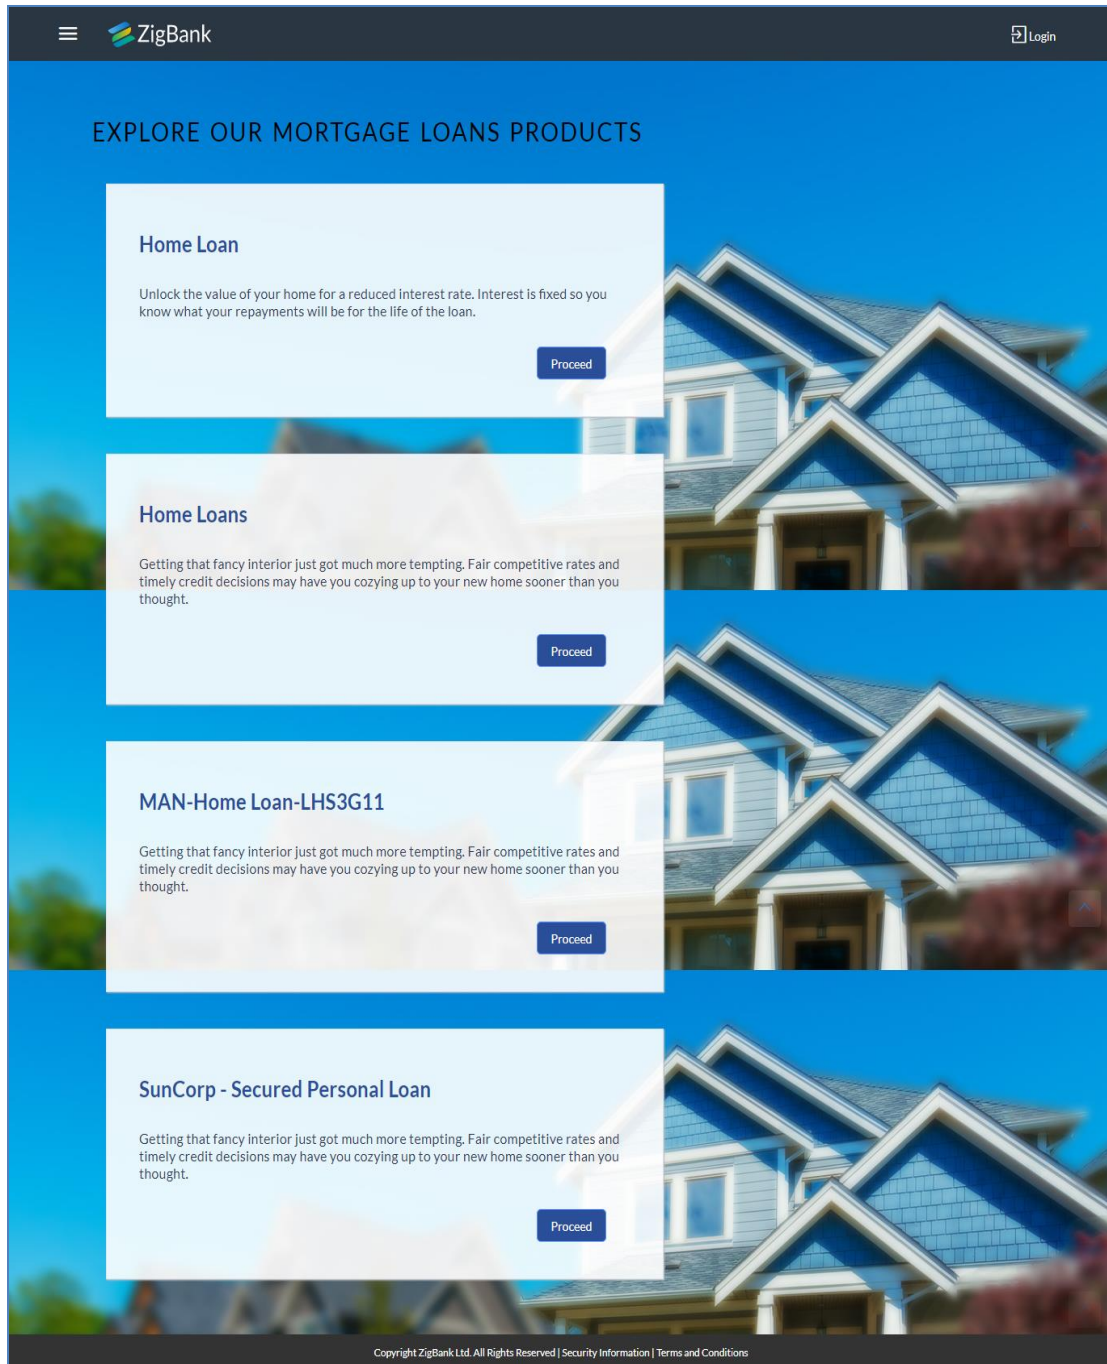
ZigBank

Login

EXPLORE OUR MORTGAGE LOANS PRODUCTS

Home Loan

Unlock the value of your home for a reduced interest rate. Interest is fixed so you know what your repayments will be for the life of the loan.

Proceed

Home Loans

Getting that fancy interior just got much more tempting. Fair competitive rates and timely credit decisions may have you cozying up to your new home sooner than you thought.

Proceed

MAN-Home Loan-LHS3G11

Getting that fancy interior just got much more tempting. Fair competitive rates and timely credit decisions may have you cozying up to your new home sooner than you thought.

Proceed

SunCorp - Secured Personal Loan

Getting that fancy interior just got much more tempting. Fair competitive rates and timely credit decisions may have you cozying up to your new home sooner than you thought.

Proceed

Copyright ZigBank Ltd. All Rights Reserved | Security Information | Terms and Conditions